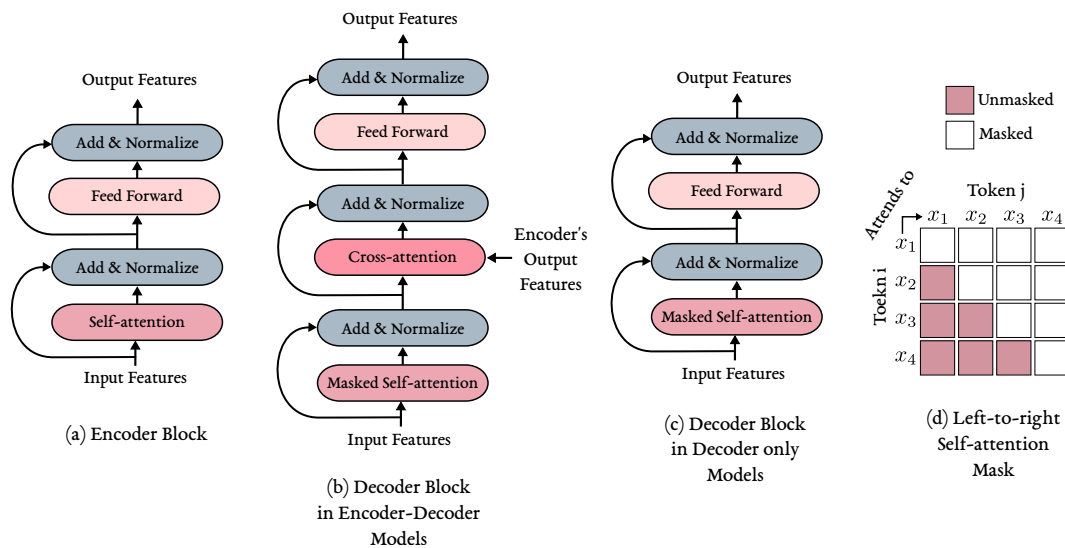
Output Features

Add & Normalize

Feed Forward

Add & Normalize

Self-attention

Input Features

(a) Encoder Block

Output Features

Add & Normalize

Feed Forward

Add & Normalize

Cross-attention

Encoder's Output Features

Add & Normalize

Masked Self-attention

Input Features

(b) Decoder Block in Encoder-Decoder Models

Output Features

Add & Normalize

Feed Forward

Add & Normalize

Masked Self-attention

Input Features

(c) Decoder Block in Decoder only Models

Unmasked

Masked

Attends to

Token j

$x_1$ $x_2$ $x_3$ $x_4$

Toekn i

$x_1$
$x_2$
$x_3$
$x_4$

(d) Left-to-right Self-attention Mask